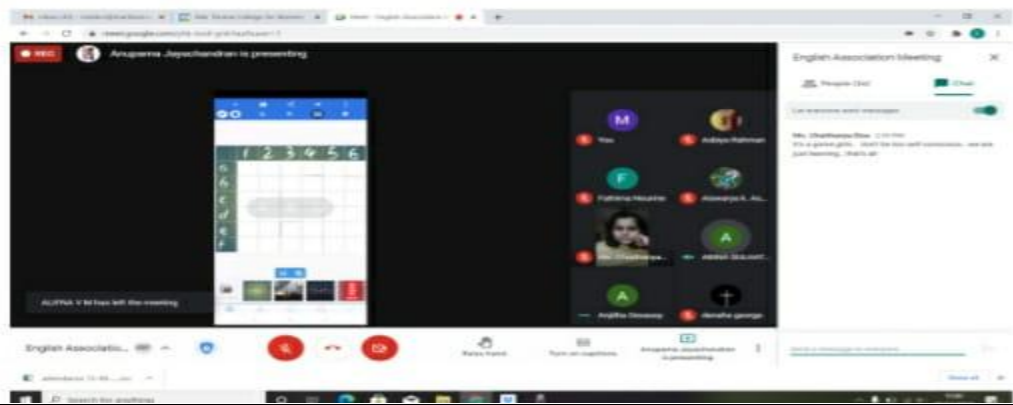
REC Anupama Jayachandran is presenting

1 2 3 4 5 6
a
b
c
d
e
f

ALFINA V M has left the meeting

M
You
Aabiya Rahman
F
Fathima Noushar
Aiswarya A. A.
A
Abhin
A
Anjitha
denaha george

English Association Meeting
People
Chat
Let everyone send messages
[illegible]
It's a game girls... Don't be too self conscious.. we are just learning.. that's all

English Associatio...
Raise hand
Turn on captions
Anupama Jayachandran is presenting

Search for anything
Show all